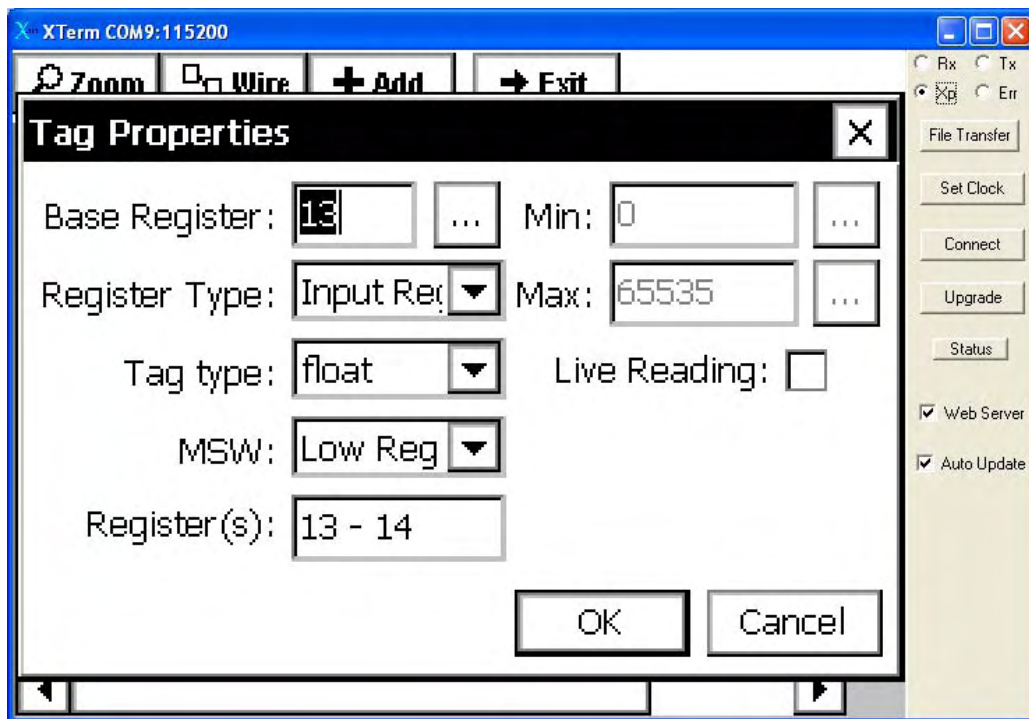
XTerm COM9:115200

Zoom Wire Add Exit

Rx Tx
Xp Err

File Transfer

Set Clock

Connect

Upgrade

Status

Web Server

Auto Update

Tag Properties

Base Register: 13 ...

Min: 0 ...

Register Type: Input Re

Max: 65535 ...

Tag type: float

Live Reading:

MSW: Low Reg

Register(s): 13 - 14

OK

Cancel